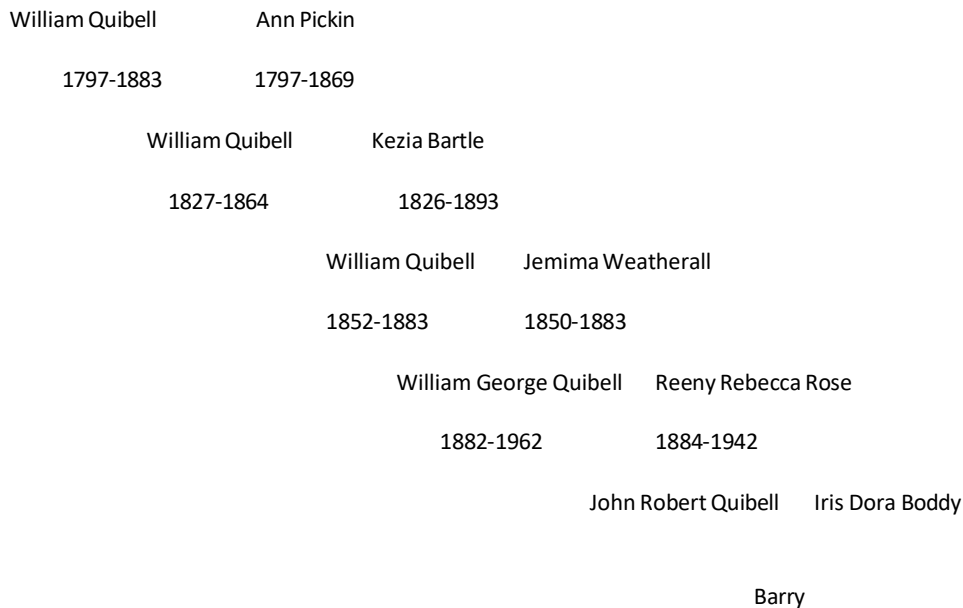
William Quibell Ann Pickin

1797-1883 1797-1869

William Quibell Kezia Bartle

1827-1864 1826-1893

William Quibell Jemima Weatherall

1852-1883 1850-1883

William George Quibell Reeny Rebecca Rose

1882-1962 1884-1942

John Robert Quibell Iris Dora Boddy

Barry